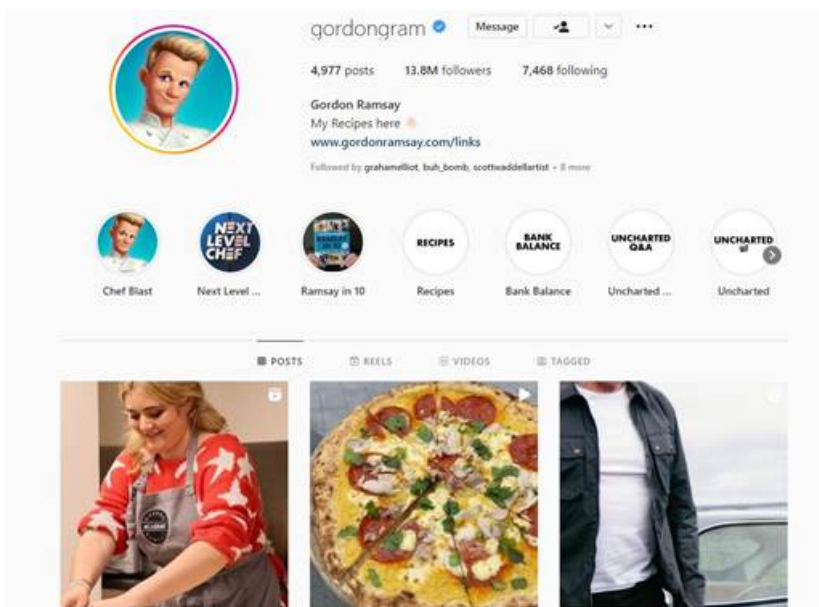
gordongram Message

4,977 posts 13.8M followers 7,468 following

Gordon Ramsay
My Recipes here
www.gordonramsay.com/links
Followed by grahamelliot, buh_bomb, scottwaddellartist + 8 more

NEXT LEVEL CHEF
RECIPES
BANK BALANCE
UNCHARTED Q&A
UNCHARTED

Chef Blast
Next Level ...
Ramsay in 10
Recipes
Bank Balance
Uncharted ...
Uncharted

POSTS
REELS
VIDEOS
TAGGED